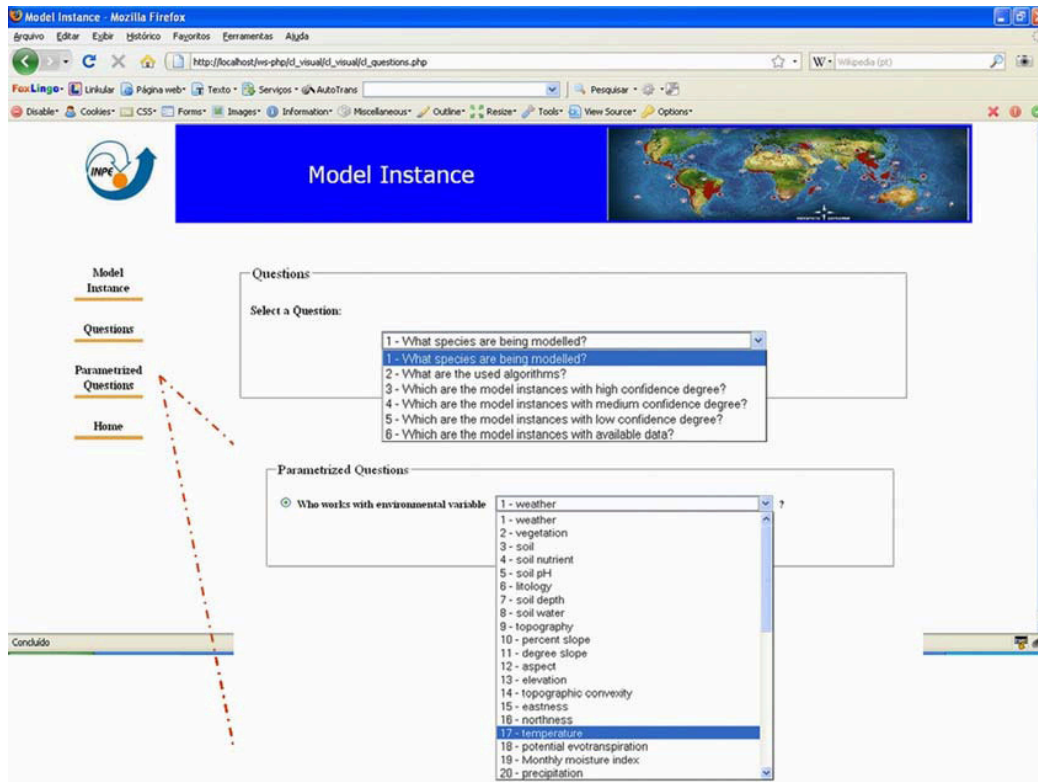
Model Instance - Mozilla Firefox

Arquivo Editar Exibir Histórico Favoritos Ferramentas Ajuda

http://localhost/ws-php/cl_visual/cl_visual/cl_questions.php

Wikipedia (pt)

FoxLingo Linkular Página web Texto Serviços AutoTrans Pesquisar

Disable Cookies CSS Forms Images Information Miscellaneous Outline Resize Tools View Source Options

INPE

Model Instance

Model Instance

Questions

Parametrized Questions

Home

Questions

Select a Question:

1 - What species are being modelled?

1 - What species are being modelled?
2 - What are the used algorithms?
3 - Which are the model instances with high confidence degree?
4 - Which are the model instances with medium confidence degree?
5 - Which are the model instances with low confidence degree?
6 - Which are the model instances with available data?

Parametrized Questions

Who works with environmental variable 1 - weather ?

1 - weather
2 - vegetation
3 - soil
4 - soil nutrient
5 - soil pH
6 - litology
7 - soil depth
8 - soil water
9 - topography
10 - percent slope
11 - degree slope
12 - aspect
13 - elevation
14 - topographic convexity
15 - eastness
16 - northness
17 - temperature
18 - potential evotranspiration
19 - Monthly moisture index
20 - precipitation

Concluído